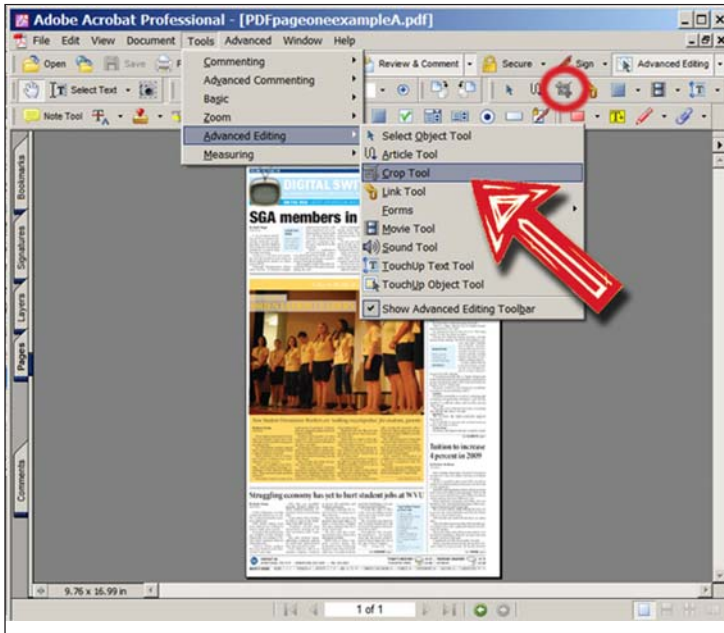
Adobe Acrobat Professional - [PDFpageoneexampleA.pdf]

File Edit View Document Tools Advanced Window Help

Open Save Review & Comment Secure Sign Advanced Editing

Select Text

Note Tool

Commenting
Advanced Commenting
Basic
Zoom
Advanced Editing
Measuring

Select Object Tool
Article Tool
Crop Tool
Link Tool
Forms
Movie Tool
Sound Tool
TouchUp Text Tool
TouchUp Object Tool
Show Advanced Editing Toolbar

Bookmarks
Signatures
Layers
Pages
Comments

DIGITAL SWI

SGA members in

Tuition to increase 4 percent in 2009

Struggling economy has yet to hurt student jobs at WVU

9.76 x 16.99 in

1 of 1